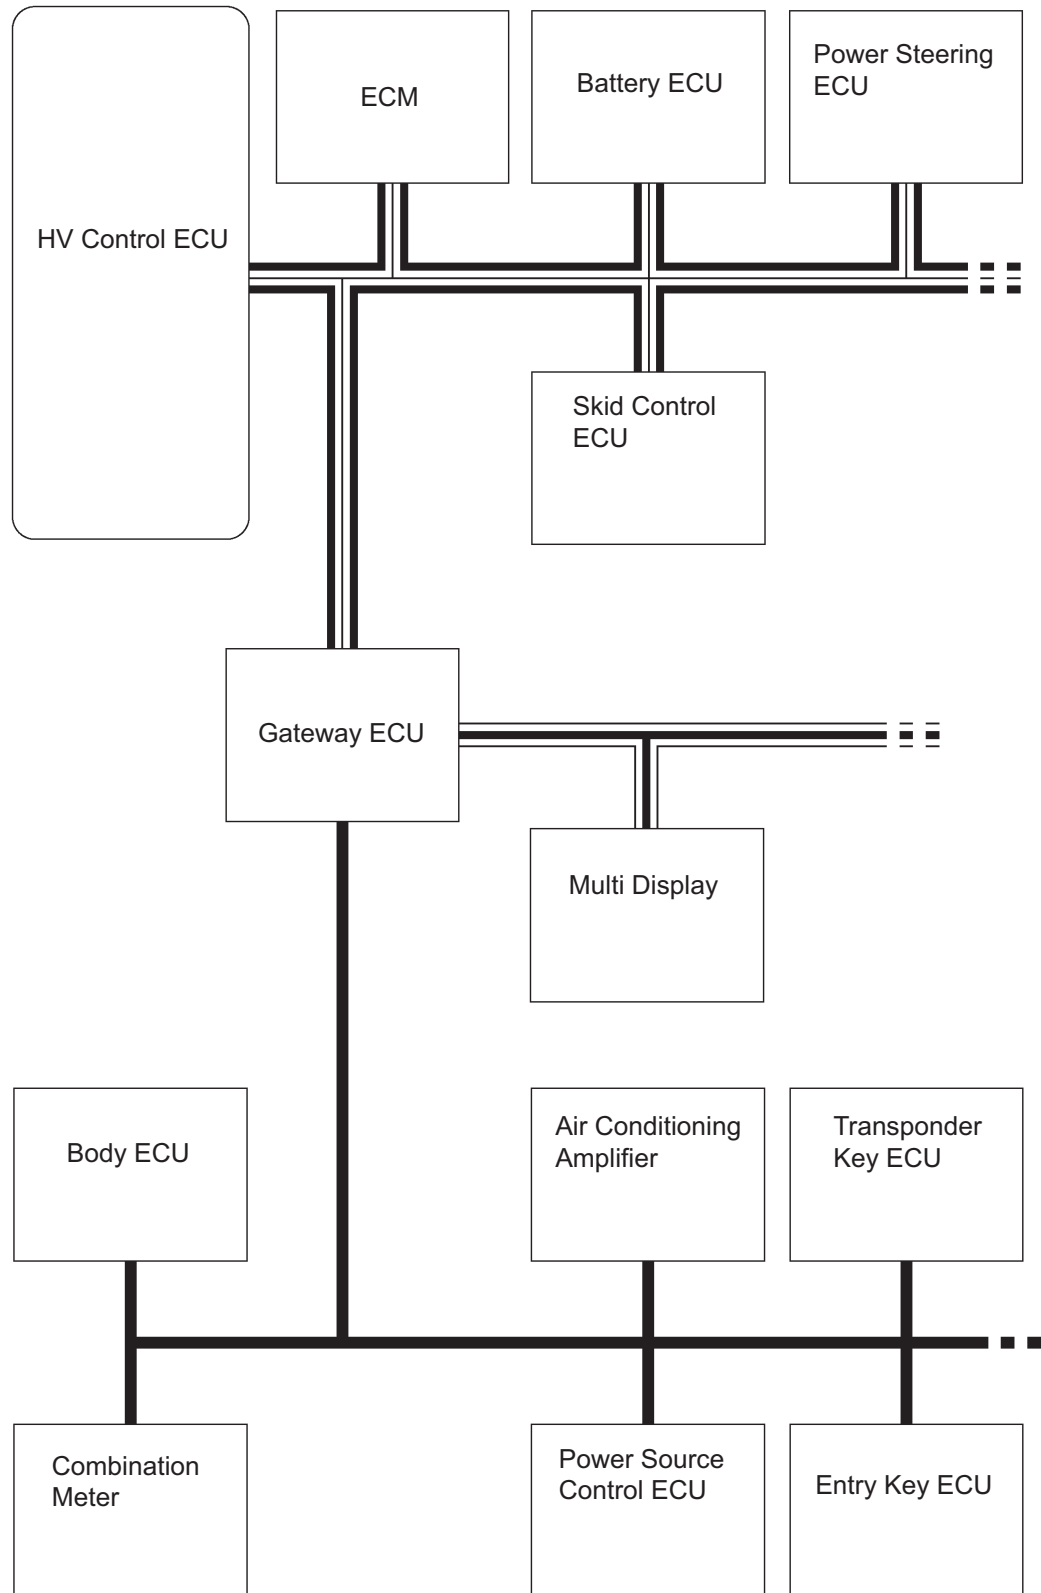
HV Control ECU

ECM

Battery ECU

Power Steering ECU

Skid Control ECU

Gateway ECU

Multi Display

Body ECU

Air Conditioning Amplifier

Transponder Key ECU

Combination Meter

Power Source Control ECU

Entry Key ECU